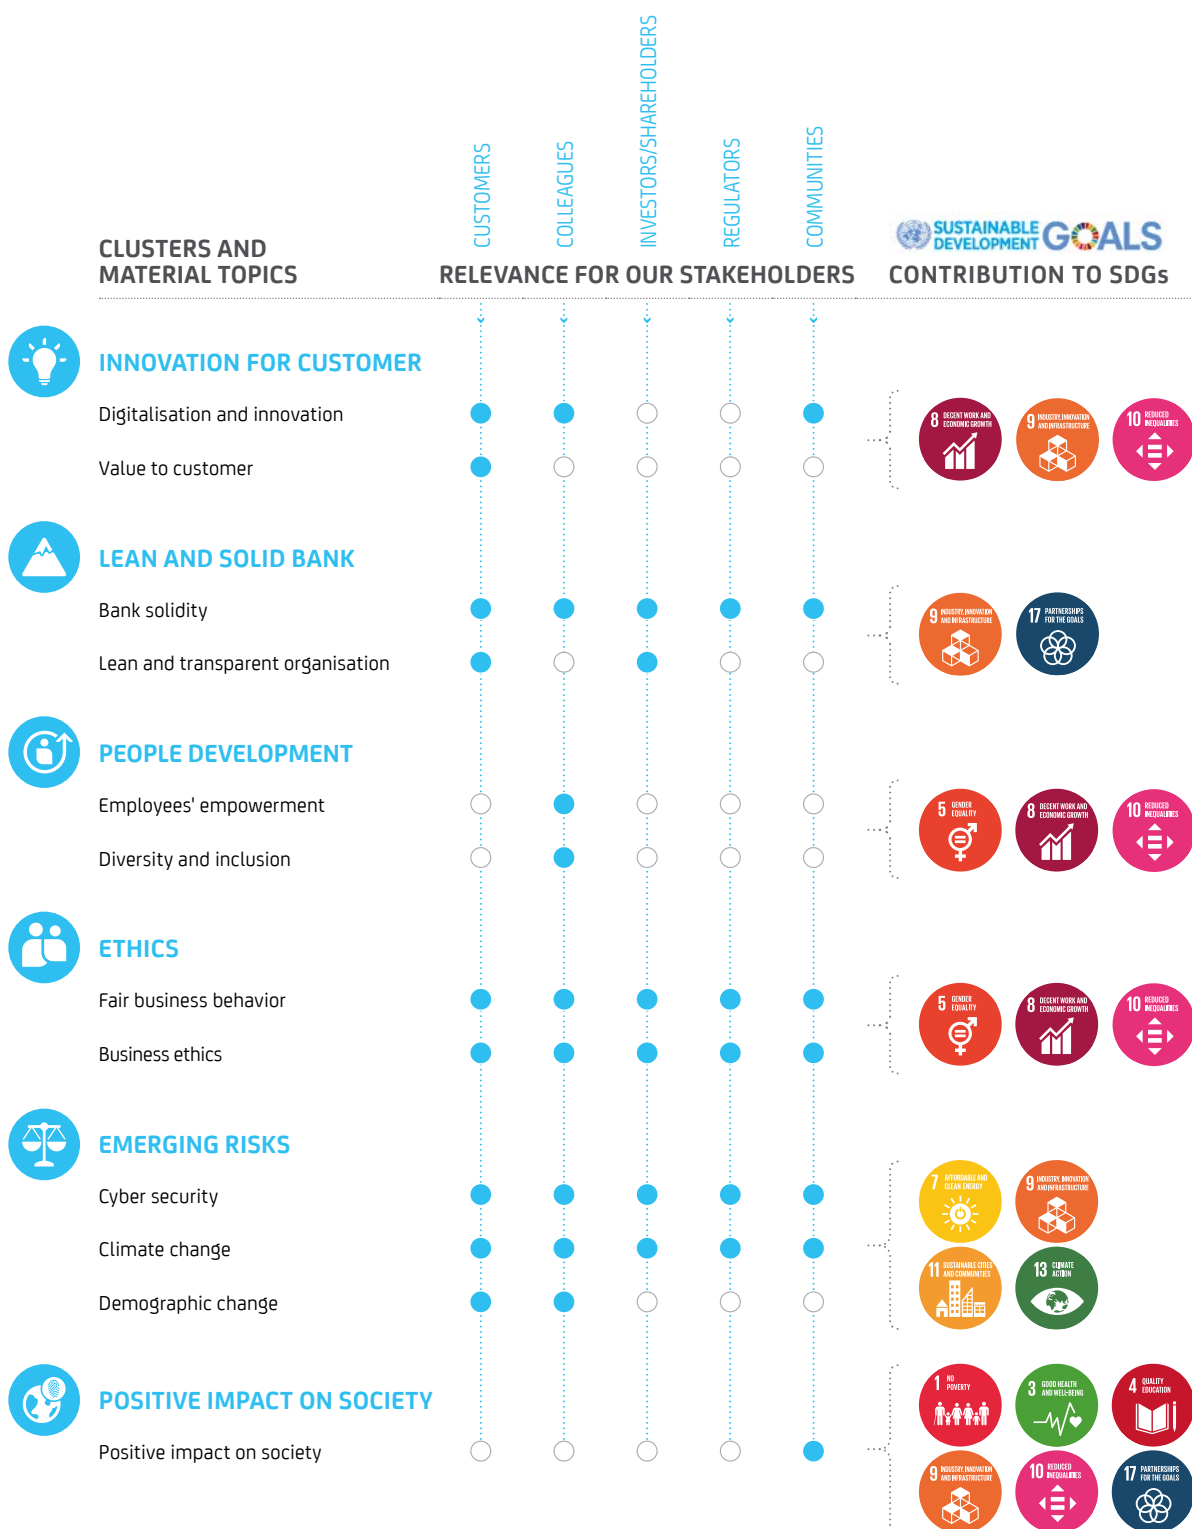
CLUSTERS AND MATERIAL TOPICS

CUSTOMERS
COLLEAGUES
INVESTORS/SHAREHOLDERS
REGULATORS
COMMUNITIES

RELEVANCE FOR OUR STAKEHOLDERS

SUSTAINABLE DEVELOPMENT GOALS
CONTRIBUTION TO SDGs

INNOVATION FOR CUSTOMER
Digitalisation and innovation
Value to customer

8 DECENT WORK AND ECONOMIC GROWTH
9 INDUSTRY, INNOVATION AND INFRASTRUCTURE
10 REDUCED INEQUALITIES

LEAN AND SOLID BANK
Bank solidity
Lean and transparent organisation

9 INDUSTRY, INNOVATION AND INFRASTRUCTURE
17 PARTNERSHIPS FOR THE GOALS

PEOPLE DEVELOPMENT
Employees' empowerment
Diversity and inclusion

5 GENDER EQUALITY
8 DECENT WORK AND ECONOMIC GROWTH
10 REDUCED INEQUALITIES

ETHICS
Fair business behavior
Business ethics

5 GENDER EQUALITY
8 DECENT WORK AND ECONOMIC GROWTH
10 REDUCED INEQUALITIES

EMERGING RISKS
Cyber security
Climate change
Demographic change

7 AFFORDABLE AND CLEAN ENERGY
9 INDUSTRY, INNOVATION AND INFRASTRUCTURE
11 SUSTAINABLE CITIES AND COMMUNITIES
13 CLIMATE ACTION

POSITIVE IMPACT ON SOCIETY
Positive impact on society

1 NO POVERTY
3 GOOD HEALTH AND WELL-BEING
4 QUALITY EDUCATION
9 INDUSTRY, INNOVATION AND INFRASTRUCTURE
10 REDUCED INEQUALITIES
17 PARTNERSHIPS FOR THE GOALS